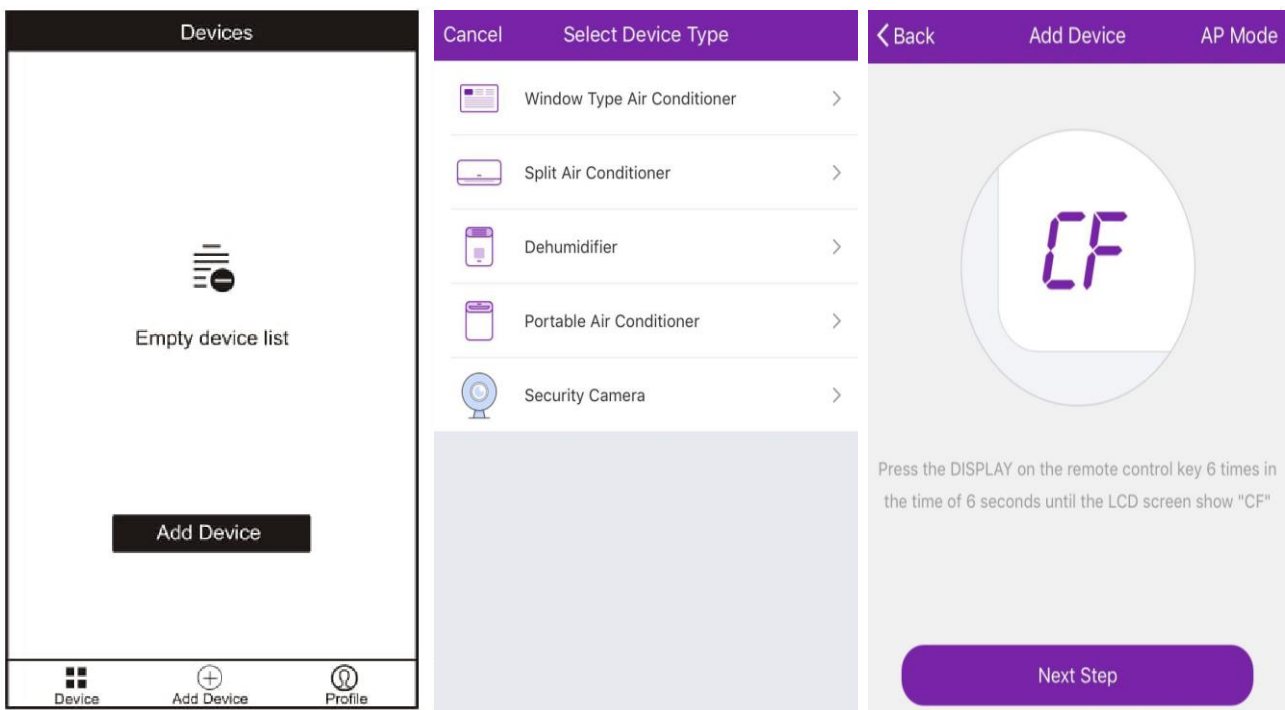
Devices

Empty device list

Add Device

Device
Add Device
Profile

Cancel
Select Device Type

Window Type Air Conditioner

Split Air Conditioner

Dehumidifier

Portable Air Conditioner

Security Camera

Back
Add Device
AP Mode

CF

Press the DISPLAY on the remote control key 6 times in the time of 6 seconds until the LCD screen show "CF"

Next Step